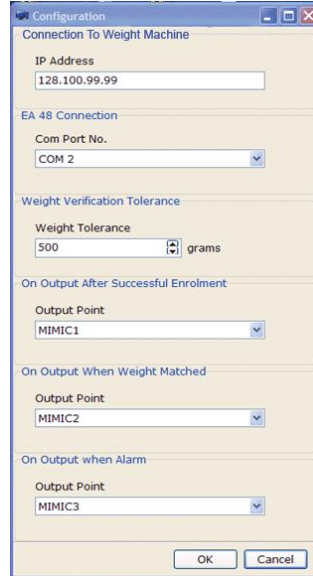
Configuration

Connection To Weight Machine

IP Address

128.100.99.99

EA 48 Connection

Com Port No.

COM 2

Weight Verification Tolerance

Weight Tolerance

500

grams

On Output After Successful Enrolment

Output Point

MIMIC1

On Output When Weight Matched

Output Point

MIMIC2

On Output when Alarm

Output Point

MIMIC3

OK

Cancel